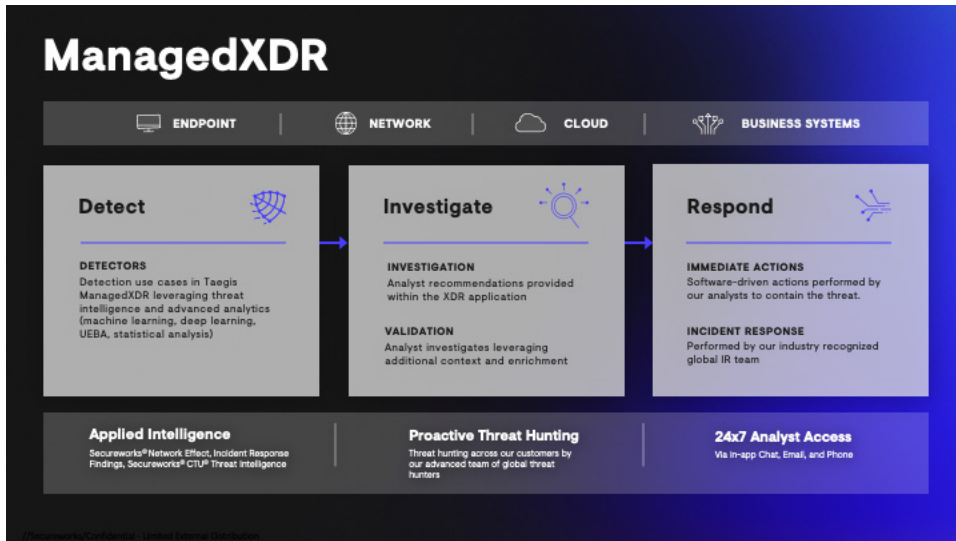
ManagedXDR

ENDPOINT | NETWORK | CLOUD | BUSINESS SYSTEMS

Detect

DETECTORS
Detection use cases in Taegis ManagedXDR leveraging threat intelligence and advanced analytics (machine learning, deep learning, UEBA, statistical analysis)

Investigate

INVESTIGATION
Analyst recommendations provided within the XDR application

VALIDATION
Analyst investigates leveraging additional context and enrichment

Respond

IMMEDIATE ACTIONS
Software-driven actions performed by our analysts to contain the threat.

INCIDENT RESPONSE
Performed by our industry recognized global IR team

Applied Intelligence
Secureworks® Network Effect, Incident Response Findings, Secureworks® CTU® Threat Intelligence

Proactive Threat Hunting
Threat hunting across our customers by our advanced team of global threat hunters

24x7 Analyst Access
Via in-app Chat, Email, and Phone

©Secureworks|Confidential - Limited External Distribution